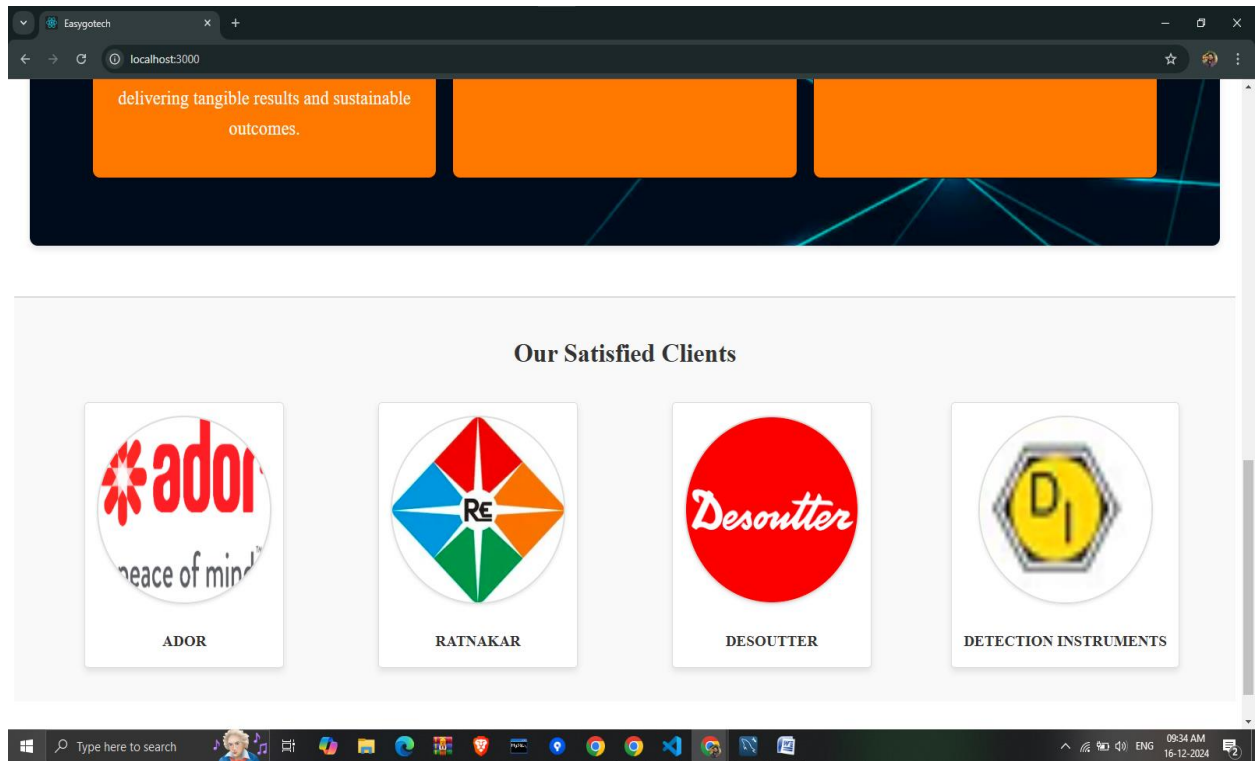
Easygotech
localhost:3000

delivering tangible results and sustainable outcomes.

Our Satisfied Clients

adon
peace of min

ADOR

RE

RATNAKAR

Desoutter

DESOUTTER

DI

DETECTION INSTRUMENTS

Type here to search
ENG
09:34 AM
16-12-2024
2